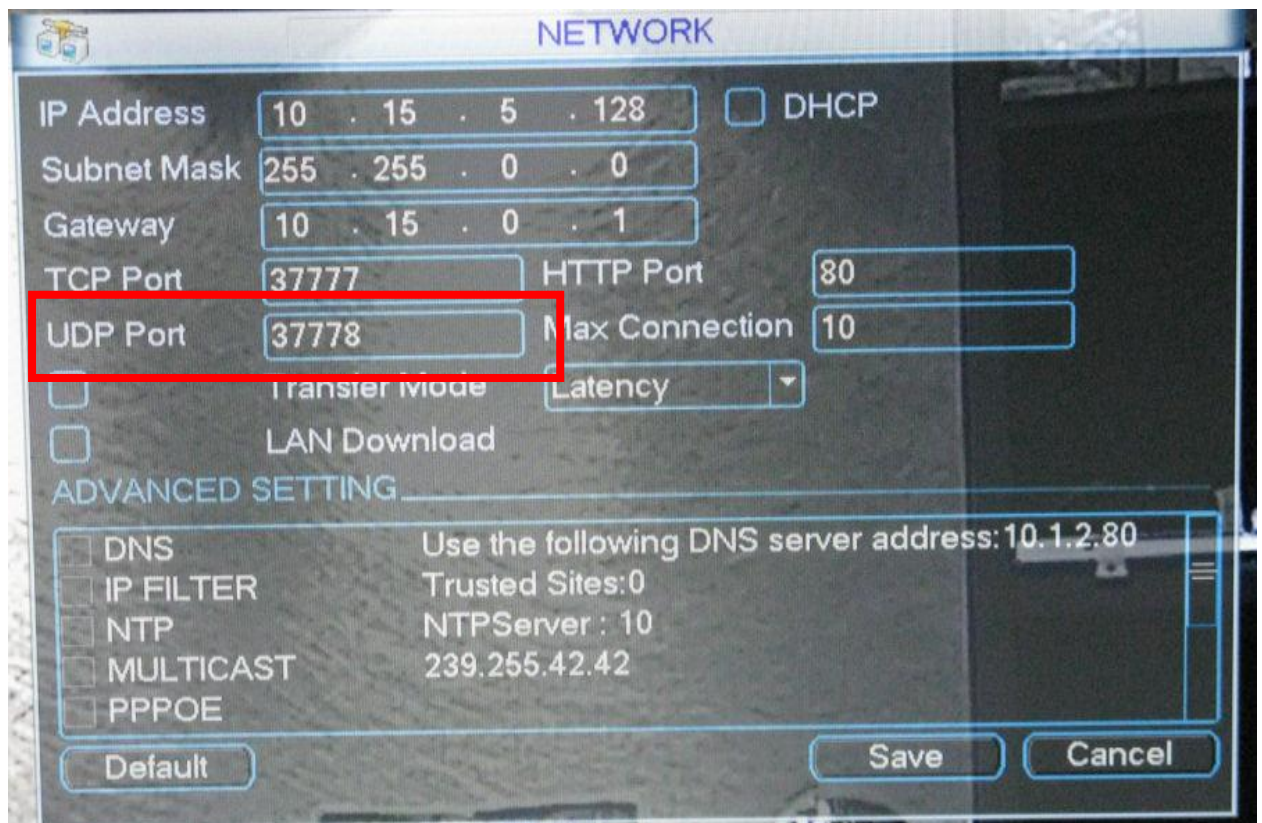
NETWORK

IP Address 10 . 15 . 5 . 128
DHCP
Subnet Mask 255 . 255 . 0 . 0
Gateway 10 . 15 . 0 . 1
TCP Port 37777
HTTP Port 80
UDP Port 37778
Max Connection 10
Transfer Mode Latency
LAN Download
ADVANCED SETTING
DNS Use the following DNS server address:10.1.2.80
IP FILTER Trusted Sites:0
NTP NTPServer : 10
MULTICAST 239.255.42.42
PPPOE
Default
Save
Cancel